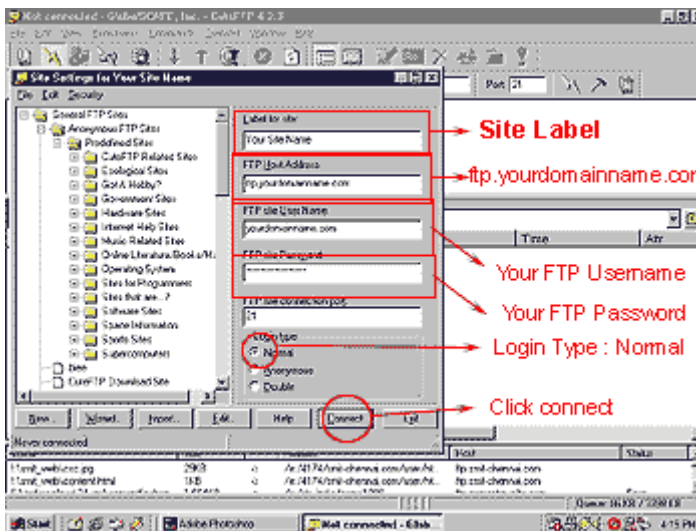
Not connected - GlobalSCAPE, Inc. - CuteFTP 4.2.3

File Edit View Bookmarks Commands Transfer Window Help

Port 21

Site Settings for Your Site Name

File Edit Security

General FTP Sites
Anonymous FTP Sites
Predefined Sites
CuteFTP Related Sites
Ecological Sites
Got A Hobby?
Government Sites
Hardware Sites
Internet Help Sites
Music Related Sites
Online Literature/Books/Mag
Operating Systems
Sites for Programmers
Sites that are...?
Software Sites
Space Information
Sports Sites
Supercomputers
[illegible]
CuteFTP Download Site

Label for site
Your Site Name

FTP Host Address
ftp.yourdomainname.com

FTP site User Name
yourdomainname.com

FTP site Password
**********

FTP site connection port
21

Login type
Normal
Anonymous
Double

New... Wizard... Import... Edit... Help Connect Exit

Never connected

Site Label

ftp.yourdomainname.com

Your FTP Username

Your FTP Password

Login Type : Normal

Click connect

Time Attr

Host Status

Start Adobe Photoshop Not connected - Glob 4:15 PM